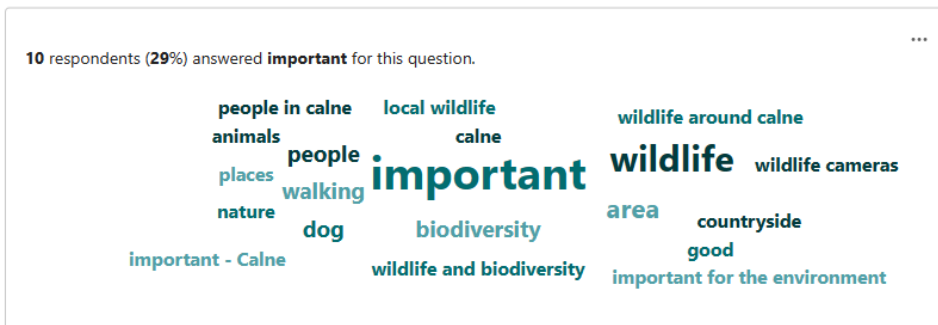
...

10 respondents (29%) answered important for this question.

people in calne
local wildlife
wildlife around calne
animals
calne
people
important
wildlife
wildlife cameras
places
walking
nature
area
countryside
dog
biodiversity
good
important - Calne
wildlife and biodiversity
important for the environment